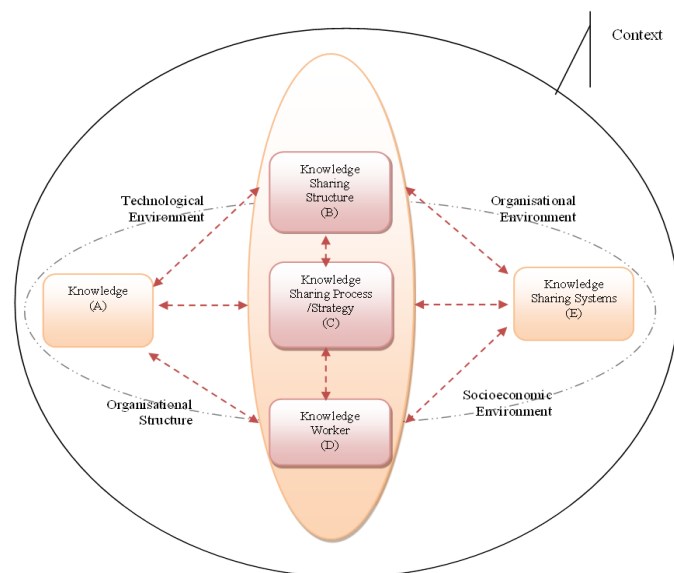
Context

Technological Environment

Organisational Environment

Knowledge Sharing Structure (B)

Knowledge (A)

Knowledge Sharing Process /Strategy (C)

Knowledge Sharing Systems (E)

Organisational Structure

Socioeconomic Environment

Knowledge Worker (D)